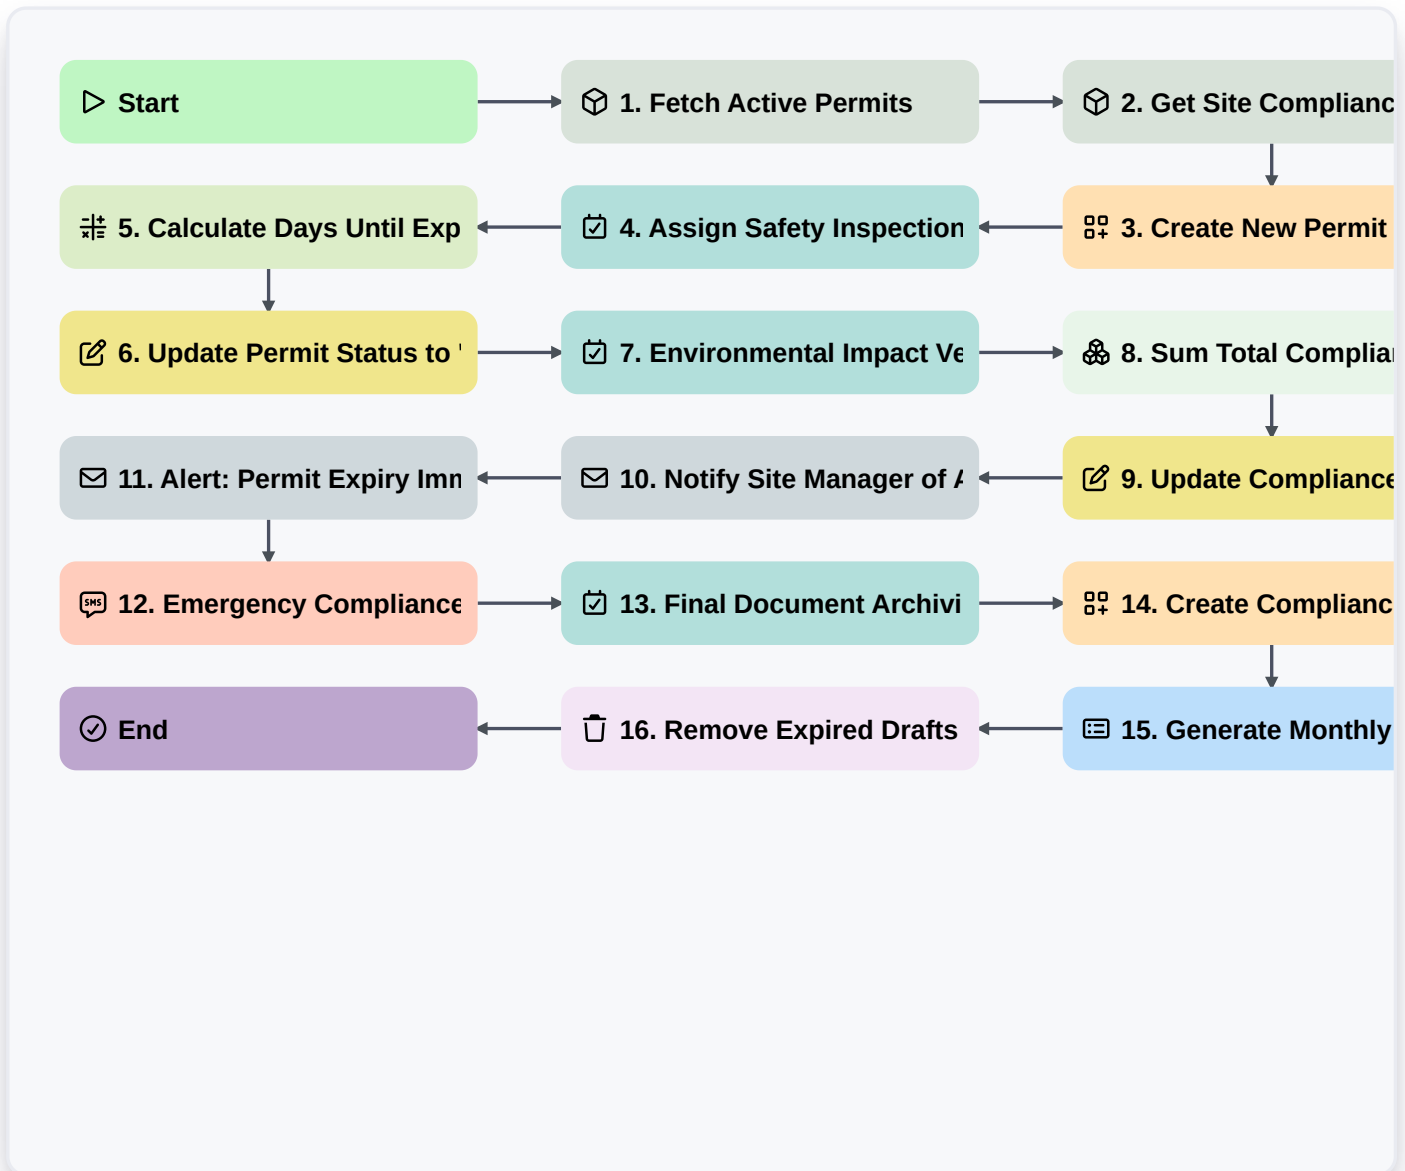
Start

1. Fetch Active Permits

2. Get Site Complianc

5. Calculate Days Until Exp

4. Assign Safety Inspection

3. Create New Permit

6. Update Permit Status to '

7. Environmental Impact Ve

8. Sum Total Complia

11. Alert: Permit Expiry Imn

10. Notify Site Manager of /

9. Update Compliance

12. Emergency Compliance

13. Final Document Archivi

14. Create Complianc

End

16. Remove Expired Drafts

15. Generate Monthly